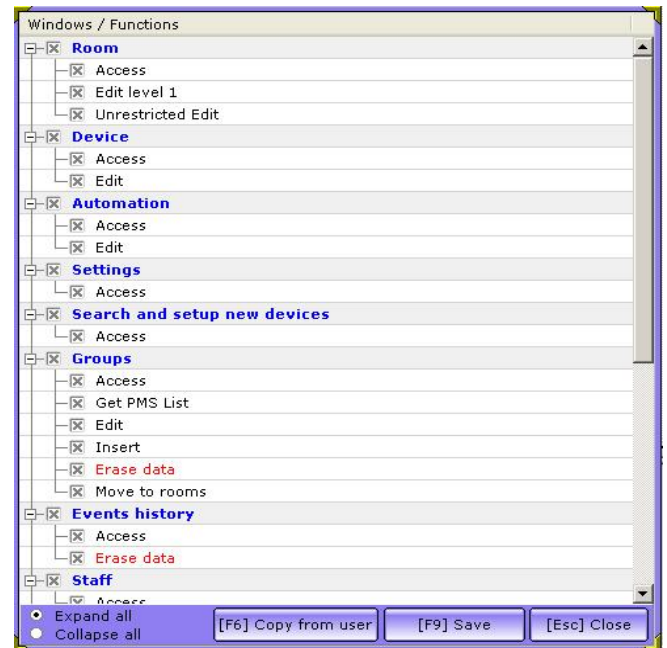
Windows / Functions

Room
Access
Edit level 1
Unrestricted Edit

Device
Access
Edit

Automation
Access
Edit

Settings
Access

Search and setup new devices
Access

Groups
Access
Get PMS List
Edit
Insert
Erase data
Move to rooms

Events history
Access
Erase data

Staff
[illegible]

Expand all
Collapse all
[F6] Copy from user
[F9] Save
[Esc] Close